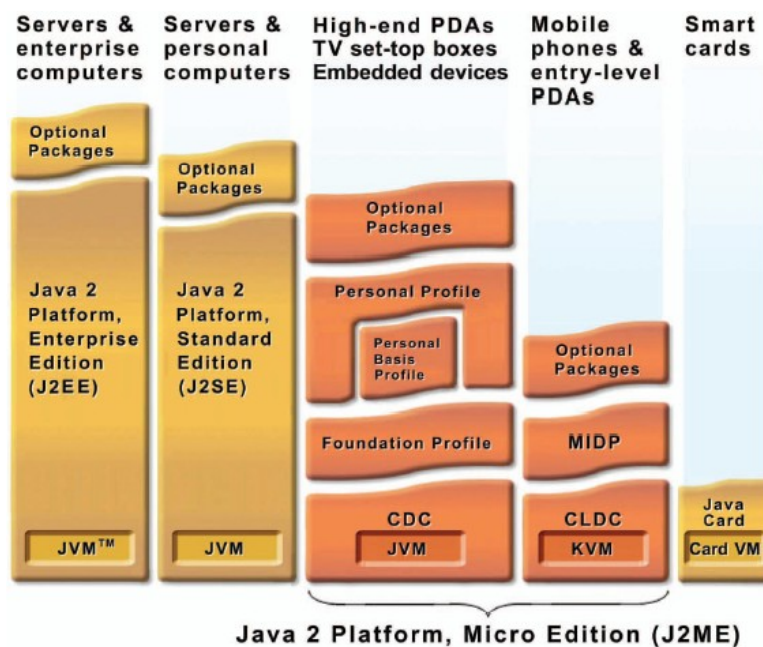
Servers & enterprise computers

Optional Packages

Java 2 Platform, Enterprise Edition (J2EE)

JVM™

Servers & personal computers

Optional Packages

Java 2 Platform, Standard Edition (J2SE)

JVM

High-end PDAs TV set-top boxes Embedded devices

Optional Packages

Personal Profile

Personal Basis Profile

Foundation Profile

CDC

JVM

Mobile phones & entry-level PDAs

Optional Packages

MIDP

CLDC

KVM

Smart cards

Java Card

Card VM

Java 2 Platform, Micro Edition (J2ME)